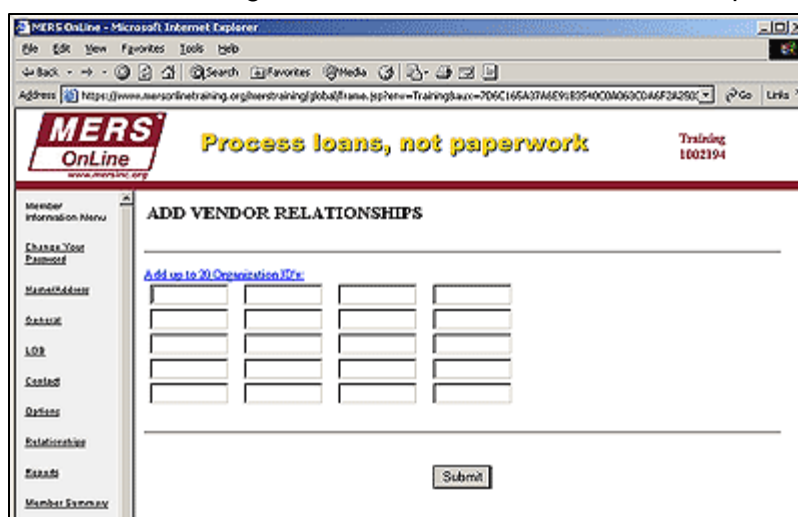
MERS OnLine - Microsoft Internet Explorer

File Edit View Favorites Tools Help

Back Search Favorites Media

Address https://www.mersonlinetraining.org/merstraining/global/frame.jsp?env=Training&aux=7D6C165A37A6E9185940C0A063CDA6F2A292 Go Links

MERS OnLine www.mersinc.org

Process loans, not paperwork

Training 1002194

Member Information Menu

Change Your Password

Name/Address

General

LOB

Contact

Options

Relationships

Reports

Member Summary

ADD VENDOR RELATIONSHIPS

Add up to 20 Organization ID's:

Submit